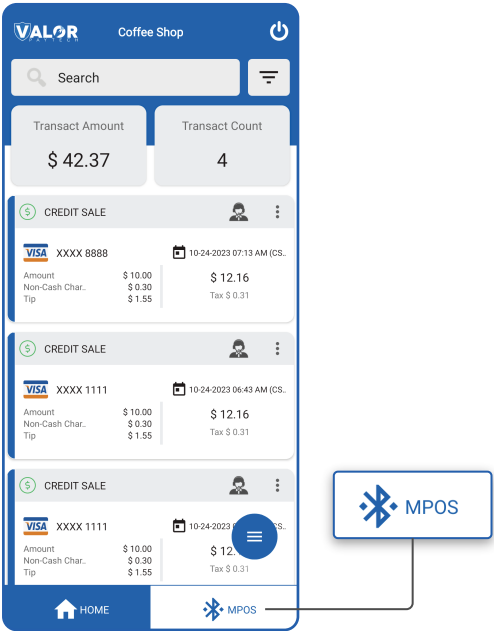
VALOR PAYTECH

Coffee Shop

Search

Transact Amount

$ 42.37

Transact Count

4

CREDIT SALE

VISA XXXX 8888

10-24-2023 07:13 AM (CS..

Amount $ 10.00
Non-Cash Char.. $ 0.30
Tip $ 1.55

$ 12.16
Tax $ 0.31

CREDIT SALE

VISA XXXX 1111

10-24-2023 06:43 AM (CS..

Amount $ 10.00
Non-Cash Char.. $ 0.30
Tip $ 1.55

$ 12.16
Tax $ 0.31

CREDIT SALE

VISA XXXX 1111

10-24-2023

Amount $ 10.00
Non-Cash Char.. $ 0.30
Tip $ 1.55

$ 12.
Tax $ 0.31

HOME

MPOS

MPOS